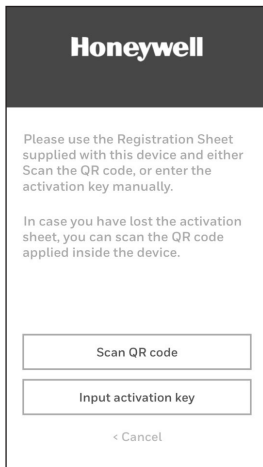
Honeywell

Please use the Registration Sheet supplied with this device and either Scan the QR code, or enter the activation key manually.

In case you have lost the activation sheet, you can scan the QR code applied inside the device.

Scan QR code

Input activation key

< Cancel